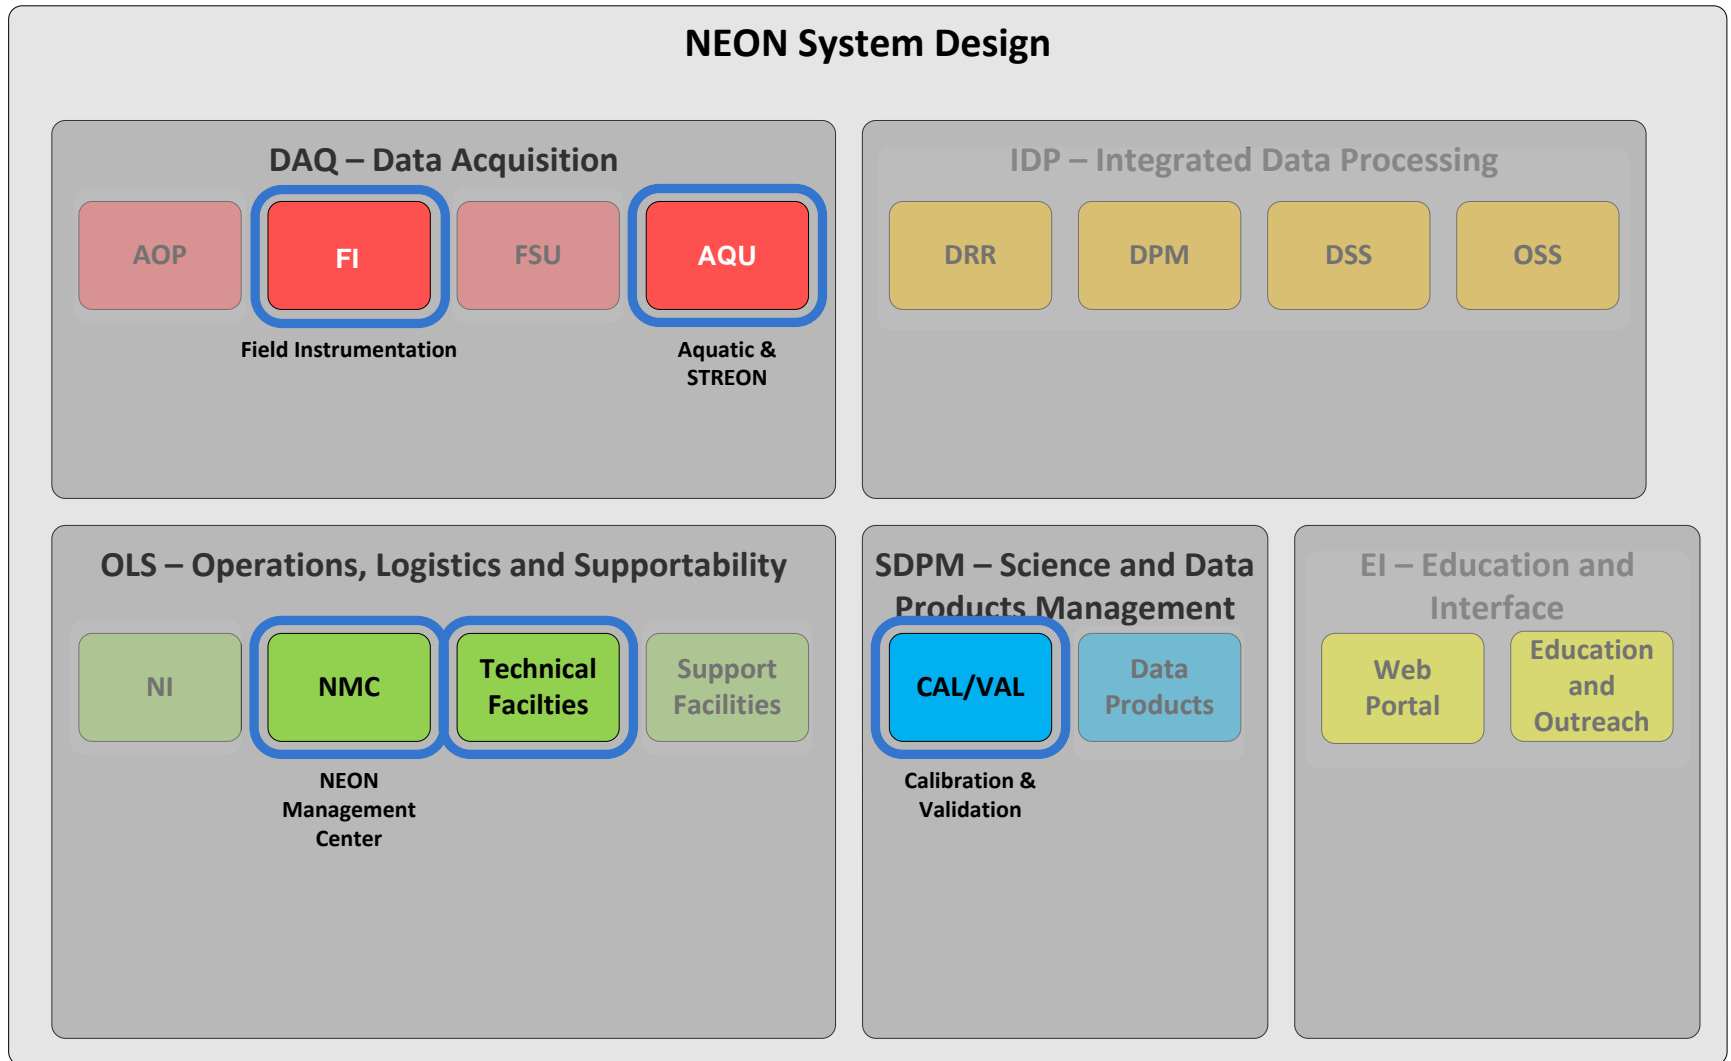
NEON System Design

DAQ – Data Acquisition

AOP

FI

FSU

AQU

Field Instrumentation

Aquatic & STREON

IDP – Integrated Data Processing

DRR

DPM

DSS

OSS

OLS – Operations, Logistics and Supportability

NI

NMC

Technical Facilties

Support Facilities

NEON Management Center

SDPM – Science and Data Products Management

CAL/VAL

Data Products

Calibration & Validation

EI – Education and Interface

Web Portal

Education and Outreach